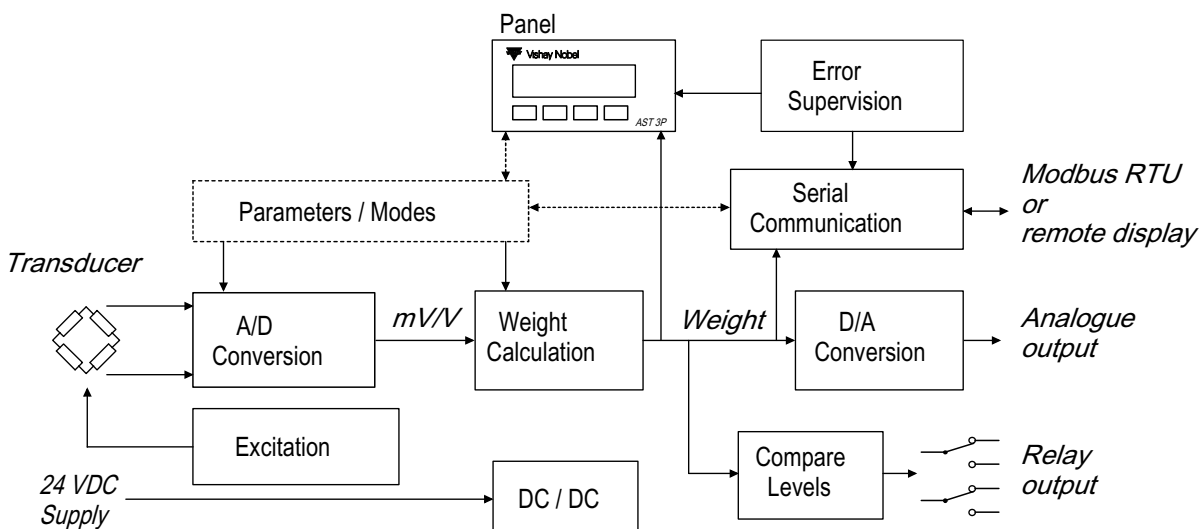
Panel

Vishay Nobel

AST 3P

Error Supervision

Modbus RTU or remote display

Serial Communication

Parameters / Modes

Transducer

A/D Conversion

mV/V

Weight Calculation

Weight

D/A Conversion

Analogue output

Excitation

Compare Levels

Relay output

24 VDC Supply

DC / DC